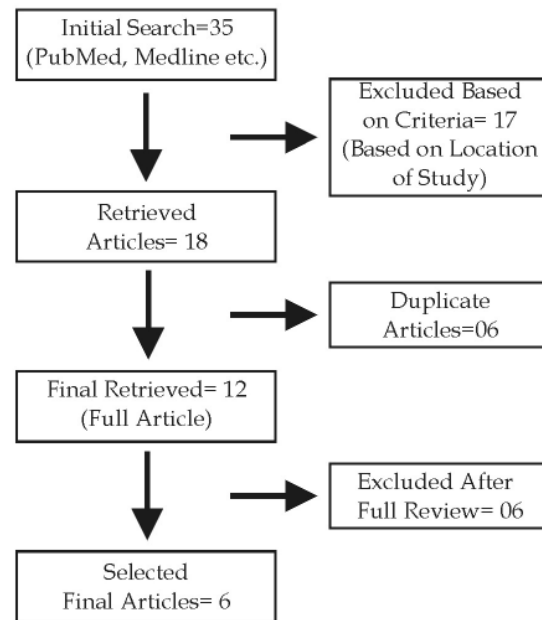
Initial Search=35 (PubMed, Medline etc.)

Excluded Based on Criteria= 17 (Based on Location of Study)

Retrieved Articles= 18

Duplicate Articles=06

Final Retrieved= 12 (Full Article)

Excluded After Full Review= 06

Selected Final Articles= 6